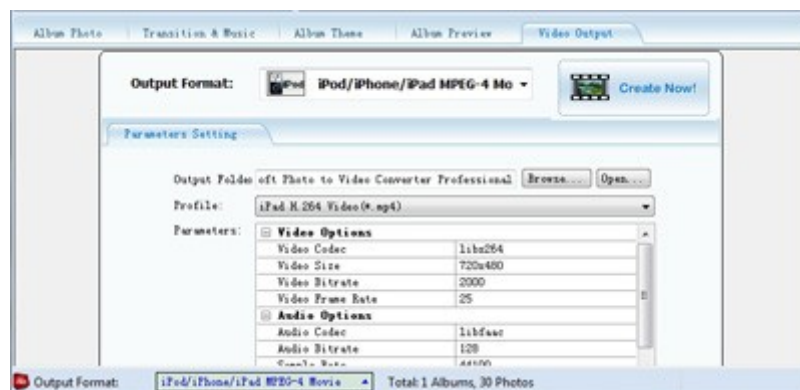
Album Photo | Transition & Music | Album Theme | Album Preview | Video Output

Output Format: iPod iPod/iPhone/iPad MPEG-4 Mo

Create Now!

Parameters Setting

Output Folde oft Photo to Video Converter Professional Browse... Open...

Profile: iPad H.264 Video(*.mp4)

Parameters:

| Video Options | |
|---|---|
| Video Codec | libx264 |
| Video Size | 720x480 |
| Video Bitrate | 2000 |
| Video Frame Rate | 25 |
| Audio Options | |
| Audio Codec | libfaac |
| Audio Bitrate | 128 |
| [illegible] | 44100 |

Output Format: iPod/iPhone/iPad MPEG-4 Movie Total: 1 Albums, 30 Photos